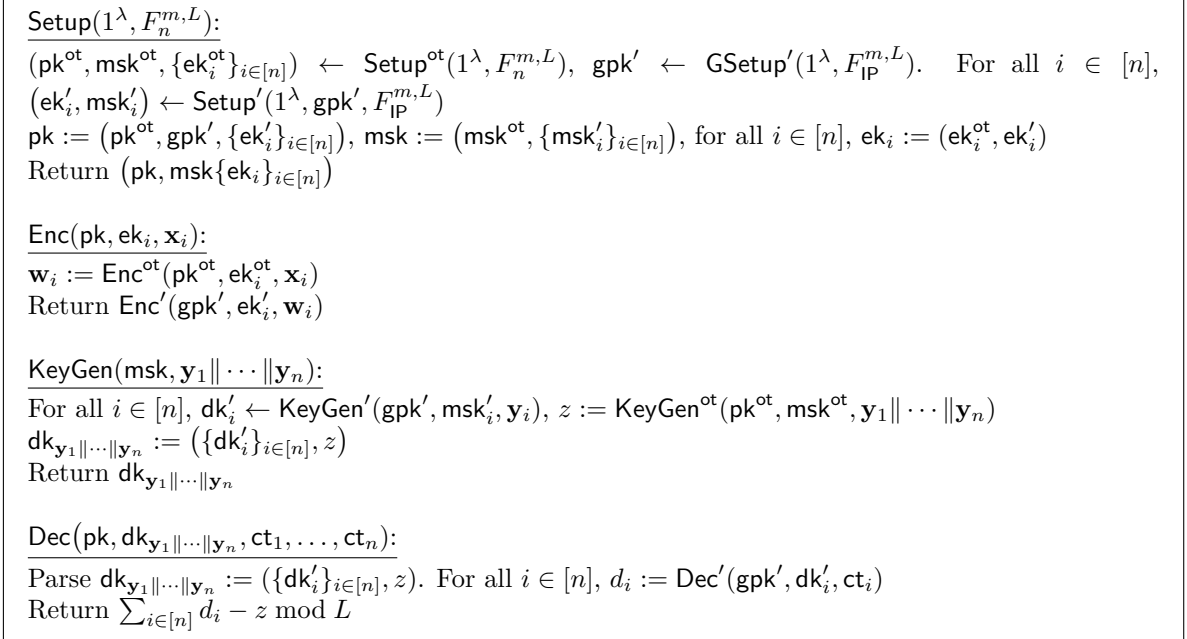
$\underline{\mathsf{Setup}(1^\lambda, F_n^{m,L})}$:
$(\mathsf{pk}^{\mathsf{ot}}, \mathsf{msk}^{\mathsf{ot}}, \{\mathsf{ek}_i^{\mathsf{ot}}\}_{i\in[n]}) \leftarrow \mathsf{Setup}^{\mathsf{ot}}(1^\lambda, F_n^{m,L})$, $\mathsf{gpk}' \leftarrow \mathsf{GSetup}'(1^\lambda, F_{\mathsf{IP}}^{m,L})$. For all $i \in [n]$, $(\mathsf{ek}_i', \mathsf{msk}_i') \leftarrow \mathsf{Setup}'(1^\lambda, \mathsf{gpk}', F_{\mathsf{IP}}^{m,L})$
$\mathsf{pk} := (\mathsf{pk}^{\mathsf{ot}}, \mathsf{gpk}', \{\mathsf{ek}_i'\}_{i\in[n]})$, $\mathsf{msk} := (\mathsf{msk}^{\mathsf{ot}}, \{\mathsf{msk}_i'\}_{i\in[n]})$, for all $i \in [n]$, $\mathsf{ek}_i := (\mathsf{ek}_i^{\mathsf{ot}}, \mathsf{ek}_i')$
Return $(\mathsf{pk}, \mathsf{msk}\{\mathsf{ek}_i\}_{i\in[n]})$

$\underline{\mathsf{Enc}(\mathsf{pk}, \mathsf{ek}_i, \mathbf{x}_i)}$:
$\mathbf{w}_i := \mathsf{Enc}^{\mathsf{ot}}(\mathsf{pk}^{\mathsf{ot}}, \mathsf{ek}_i^{\mathsf{ot}}, \mathbf{x}_i)$
Return $\mathsf{Enc}'(\mathsf{gpk}', \mathsf{ek}_i', \mathbf{w}_i)$

$\underline{\mathsf{KeyGen}(\mathsf{msk}, \mathbf{y}_1\|\cdots\|\mathbf{y}_n)}$:
For all $i \in [n]$, $\mathsf{dk}_i' \leftarrow \mathsf{KeyGen}'(\mathsf{gpk}', \mathsf{msk}_i', \mathbf{y}_i)$, $z := \mathsf{KeyGen}^{\mathsf{ot}}(\mathsf{pk}^{\mathsf{ot}}, \mathsf{msk}^{\mathsf{ot}}, \mathbf{y}_1\|\cdots\|\mathbf{y}_n)$
$\mathsf{dk}_{\mathbf{y}_1\|\cdots\|\mathbf{y}_n} := (\{\mathsf{dk}_i'\}_{i\in[n]}, z)$
Return $\mathsf{dk}_{\mathbf{y}_1\|\cdots\|\mathbf{y}_n}$

$\underline{\mathsf{Dec}(\mathsf{pk}, \mathsf{dk}_{\mathbf{y}_1\|\cdots\|\mathbf{y}_n}, \mathsf{ct}_1, \ldots, \mathsf{ct}_n)}$:
Parse $\mathsf{dk}_{\mathbf{y}_1\|\cdots\|\mathbf{y}_n} := (\{\mathsf{dk}_i'\}_{i\in[n]}, z)$. For all $i \in [n]$, $d_i := \mathsf{Dec}'(\mathsf{gpk}', \mathsf{dk}_i', \mathsf{ct}_i)$
Return $\sum_{i\in[n]} d_i - z \bmod L$